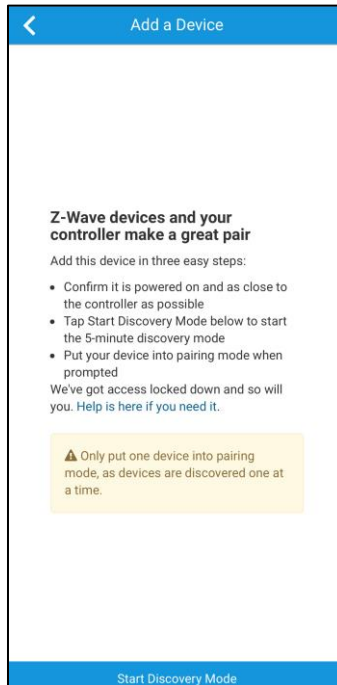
Add a Device

Z-Wave devices and your controller make a great pair

Add this device in three easy steps:

- Confirm it is powered on and as close to the controller as possible
- Tap Start Discovery Mode below to start the 5-minute discovery mode
- Put your device into pairing mode when prompted

We've got access locked down and so will you. Help is here if you need it.

Only put one device into pairing mode, as devices are discovered one at a time.

Start Discovery Mode